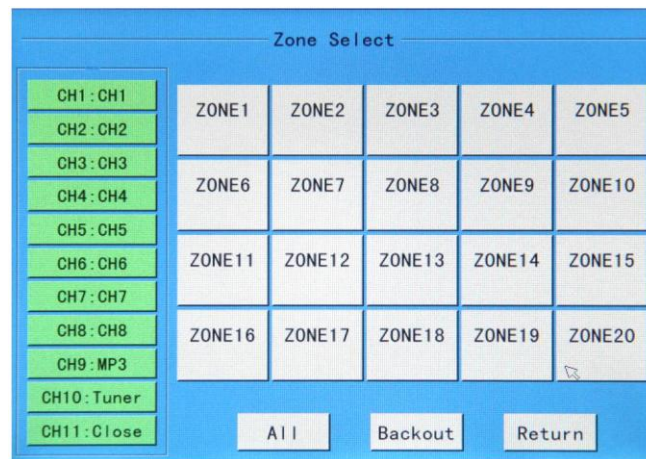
Zone Select

CH1:CH1
CH2:CH2
CH3:CH3
CH4:CH4
CH5:CH5
CH6:CH6
CH7:CH7
CH8:CH8
CH9:MP3
CH10:Tuner
CH11:Close

| ZONE1 | ZONE2 | ZONE3 | ZONE4 | ZONE5 |
|---|---|---|---|---|
| ZONE6 | ZONE7 | ZONE8 | ZONE9 | ZONE10 |
| ZONE11 | ZONE12 | ZONE13 | ZONE14 | ZONE15 |
| ZONE16 | ZONE17 | ZONE18 | ZONE19 | ZONE20 |

All
Backout
Return